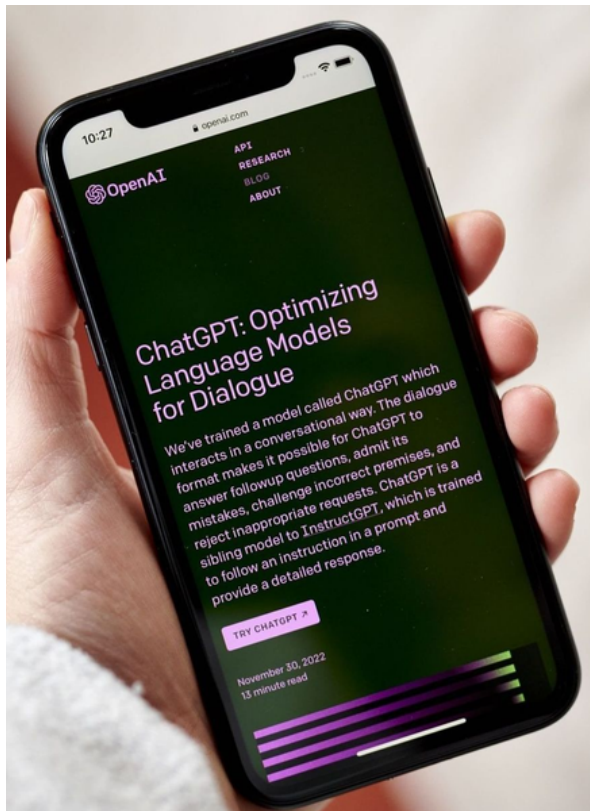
10:27

openai.com

OpenAI

API
RESEARCH
BLOG
ABOUT

ChatGPT: Optimizing Language Models for Dialogue

We've trained a model called ChatGPT which interacts in a conversational way. The dialogue format makes it possible for ChatGPT to answer followup questions, admit its mistakes, challenge incorrect premises, and reject inappropriate requests. ChatGPT is a sibling model to InstructGPT, which is trained to follow an instruction in a prompt and provide a detailed response.

TRY CHATGPT ↗

November 30, 2022
13 minute read